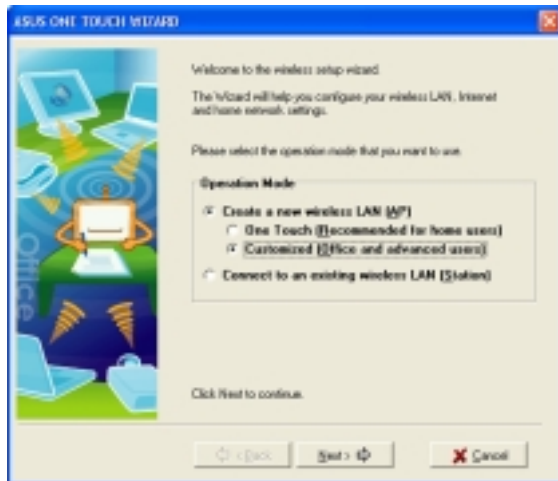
ASUS ONE TOUCH WIZARD

Office

Welcome to the wireless setup wizard.

The Wizard will help you configure your wireless LAN, Internet and home network settings.

Please select the operation mode that you want to use.

Operation Mode

Create a new wireless LAN (AP)

One Touch (Recommended for home users)

Customized (Office and advanced users)

Connect to an existing wireless LAN (Station)

Click Next to continue.

< Back

Next >

Cancel